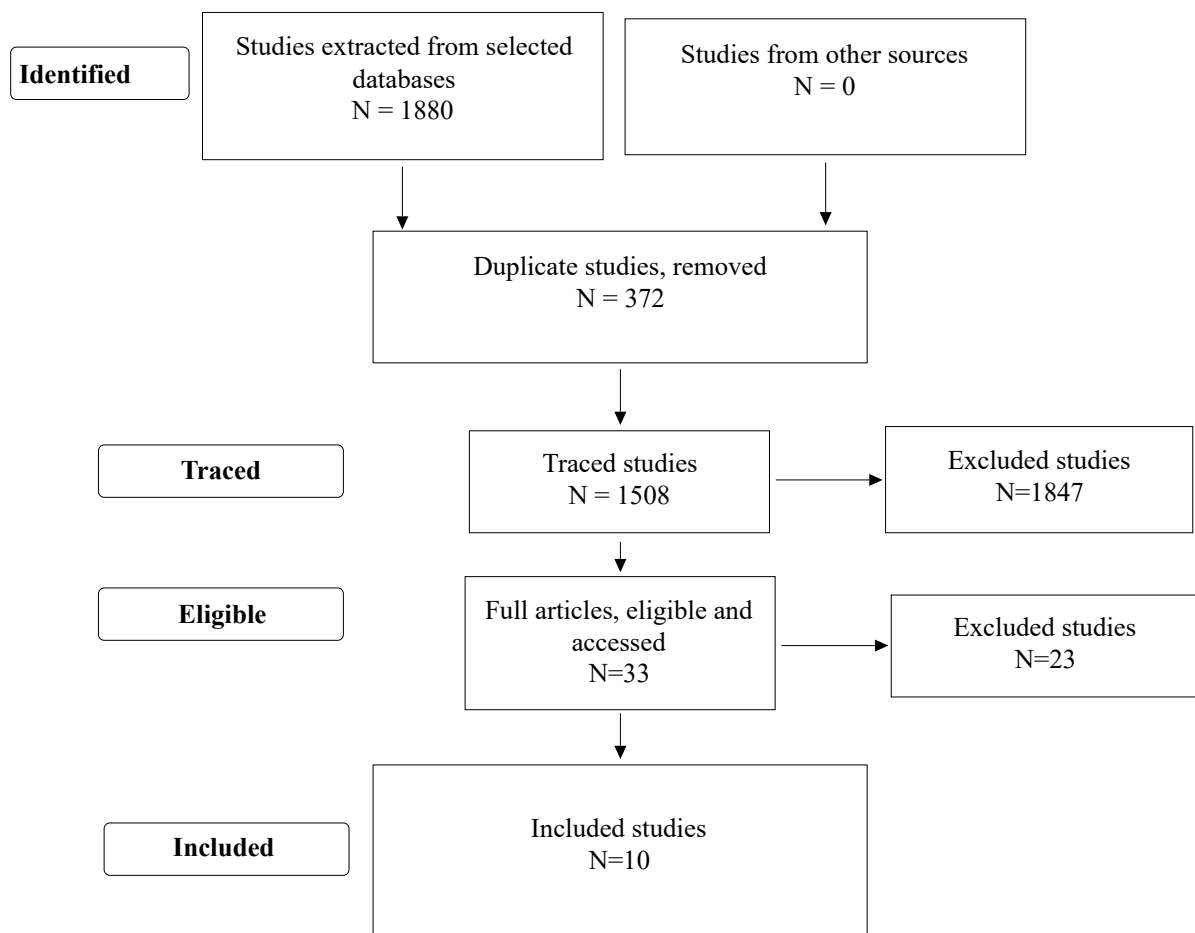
Identified

Studies extracted from selected databases
N = 1880

Studies from other sources
N = 0

Duplicate studies, removed
N = 372

Traced

Traced studies
N = 1508

Excluded studies
N=1847

Eligible

Full articles, eligible and accessed
N=33

Excluded studies
N=23

Included

Included studies
N=10